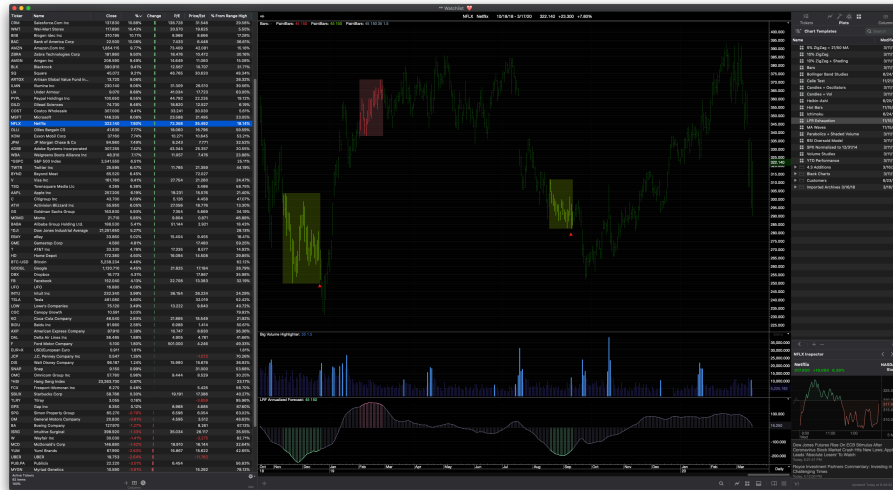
Watchlist

| Ticker | Name | Close | % | Change | F/E | Price/Est | % From Range High |
|---|---|---|---|---|---|---|---|
| CRM | Salesforce.Com Inc | | | | | | |
| WMT | Wal-Mart Stores | | | | | | |
| JPM | Morgan Stan | | | | | | |
| BAC | Bank of America Corp | | | | | | |
| AMZN | Amazon.Com Inc | | | | | | |
| ZBRA | Zebra Technologies Corp | | | | | | |
| AMGN | Amgen Inc | | | | | | |
| BLK | Blackrock | | | | | | |
| SQ | Square | | | | | | |
| ILMN | Illumina Inc | | | | | | |
| LH | Labcorp | | | | | | |
| PYPL | Paypal Holdings Inc | | | | | | |
| GILD | Gilead Sciences | | | | | | |
| COST | Costco Wholesale | | | | | | |
| MSFT | Microsoft | | | | | | |
| NFLX | Netflix | 322.160 | 7.80% | | | | |
| OLLI | Ollies Bargain Ot | | | | | | |
| XOM | Exxon Mobil Corp | | | | | | |
| JPM | JP Morgan Chase & Co | | | | | | |
| ADSK | Adobe Systems Incorporated | | | | | | |
| WBA | Walgreens Boots Alliance Inc | | | | | | |
| TWTR | Twitter Inc | | | | | | |
| BYND | Beyond Meat | | | | | | |
| V | Visa Inc | | | | | | |
| TSLA | Tesla | | | | | | |
| AAPL | Apple Inc | | | | | | |
| C | Citigroup Inc | | | | | | |
| ATVI | Activision Blizzard Inc | | | | | | |
| GS | Goldman Sachs Group | | | | | | |
| HD | Home Depot | | | | | | |
| GOOGL | Google | | | | | | |
| DBX | Dropbox | | | | | | |
| FB | Facebook | | | | | | |
| LOW | Lowe's Companies | | | | | | |
| KO | Coca-Cola Company | | | | | | |
| BIDU | Baidu Inc | | | | | | |
| AXP | American Express Company | | | | | | |
| F | Ford Motor Company | | | | | | |
| JCP | J.C. Penney Company Inc | | | | | | |
| DIS | Walt Disney Company | | | | | | |
| SNAP | Snap | | | | | | |
| GM | General Motors Company | | | | | | |
| BA | Boeing Company | | | | | | |
| INTU | Intuitive Surgical | | | | | | |
| W | Wayfair Inc | | | | | | |
| MCD | McDonald's Corp | | | | | | |
| PUB PA | Publicis | | | | | | |
| MKTX | Market Axess | | | | | | |

NFLX Netflix 10/18/18 - 3/1/00 322.160 +23.300 +7.80%

Bars: FormBars: FormBars:

Big Volume Highlighter: 20 10

LTP Annualized Forecast: 40 150

Daily

Tickers Plots Columns

Chart Templates

Name Modified

5% ZigZag
10% ZigZag
10% ZigZag + Shading
Bars
Bollinger Band Studies
Cells Test
Candles + Oscillators
Candles + Vol
Heikin Ashi
Holt Bars
Ichimoku
LTP Exhaustion
MA Waves
Parabolics + Shaded Volume
RSI Oversold Model
SPX Normalized to 10/2014
Volume Studies
YTD Performance
ILS Additions
Black Charts
Customers
Imported Archives 2/16/19

NFLX Inspector
Netflix
322.160 +23.300 +7.80%

Dow Jones Futures Rise On ECB Stimulus After Coronavirus Stock Market Crash Hits New Lows; Apple Leads Nasdaq...
Royce Investment Partners Commentary: Investing in Challenging Times